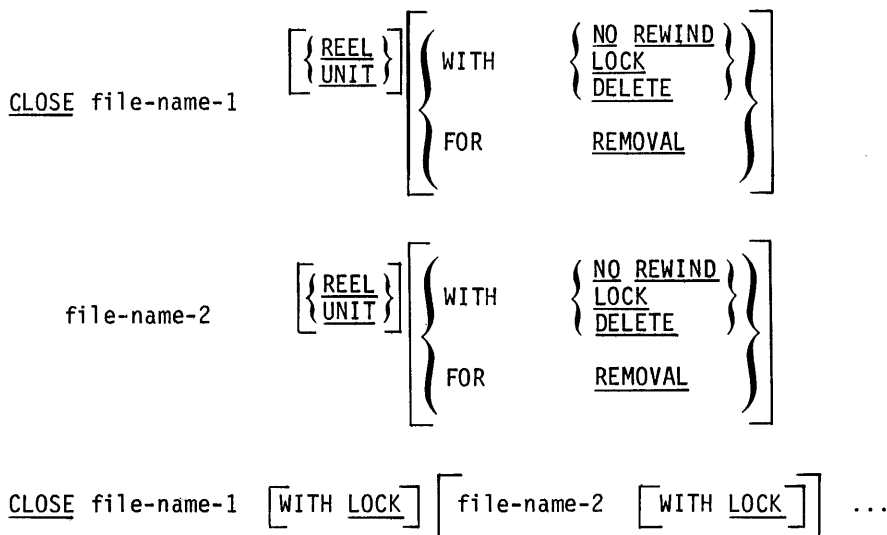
CLOSE file-name-1 $\left[\begin{Bmatrix} \text{REEL} \\ \text{UNIT} \end{Bmatrix}\right] \left[\begin{Bmatrix} \text{WITH} & \begin{Bmatrix} \text{NO REWIND} \\ \text{LOCK} \\ \text{DELETE} \end{Bmatrix} \\ \text{FOR} & \text{REMOVAL} \end{Bmatrix}\right]$

file-name-2 $\left[\begin{Bmatrix} \text{REEL} \\ \text{UNIT} \end{Bmatrix}\right] \left[\begin{Bmatrix} \text{WITH} & \begin{Bmatrix} \text{NO REWIND} \\ \text{LOCK} \\ \text{DELETE} \end{Bmatrix} \\ \text{FOR} & \text{REMOVAL} \end{Bmatrix}\right]$

CLOSE file-name-1 [WITH LOCK] [file-name-2 [WITH LOCK]] ...